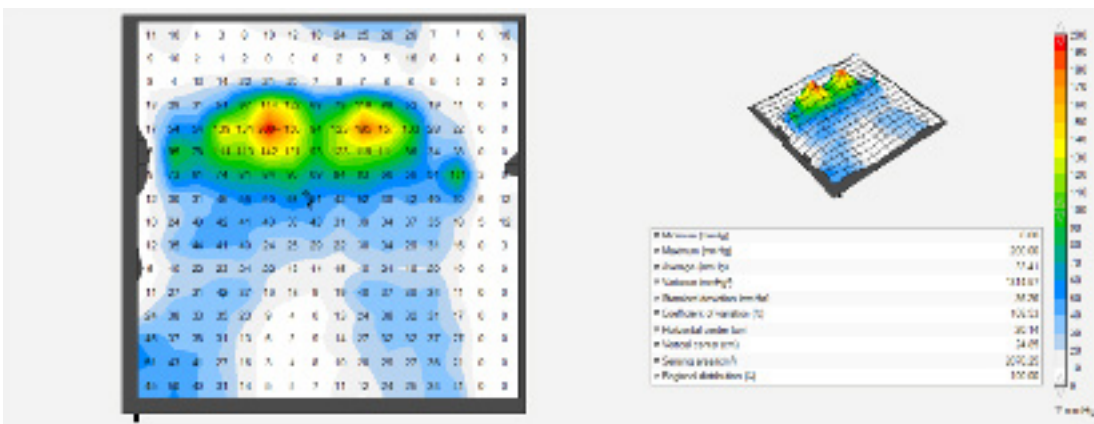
| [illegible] | |
|---|---|
| Minimum (mmHg) | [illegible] |
| Maximum (mmHg) | 200.00 |
| Average (mmHg) | 37.41 |
| Variance (mmHg)² | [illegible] |
| Standard deviation (mmHg) | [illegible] |
| Coefficient of variation (%) | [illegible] |
| Horizontal center (cm) | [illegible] |
| Vertical center (cm) | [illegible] |
| Sensing area (cm²) | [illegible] |
| Regional distribution (%) | 100.00 |

200
190
180
170
160
150
140
130
120
110
100
90
80
70
60
50
40
30
20
10
0
mmHg